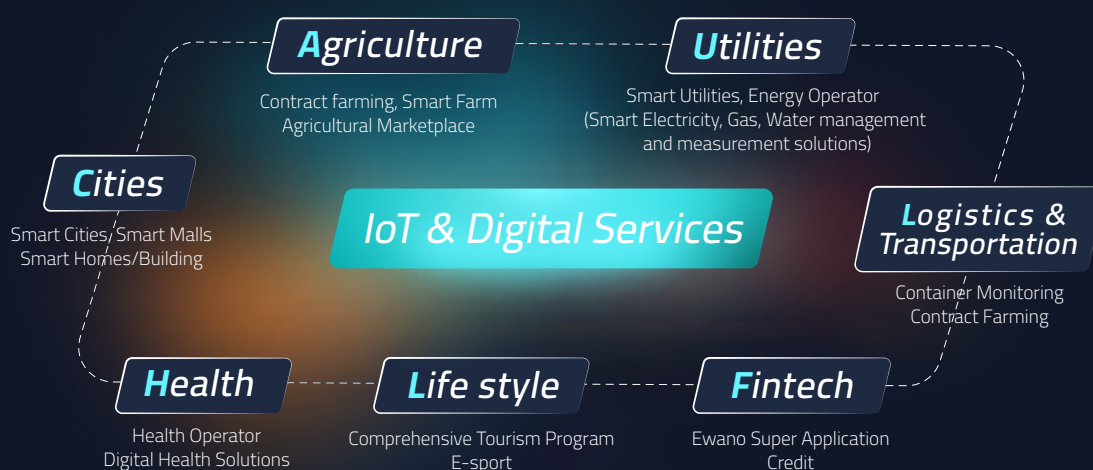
Agriculture

Contract farming, Smart Farm
Agricultural Marketplace

Utilities

Smart Utilities, Energy Operator
(Smart Electricity, Gas, Water management and measurement solutions)

Cities

Smart Cities/Smart Malls
Smart Homes/Building

IoT & Digital Services

Logistics & Transportation

Container Monitoring
Contract Farming

Health

Health Operator
Digital Health Solutions

Life style

Comprehensive Tourism Program
E-sport

Fintech

Ewano Super Application
Credit